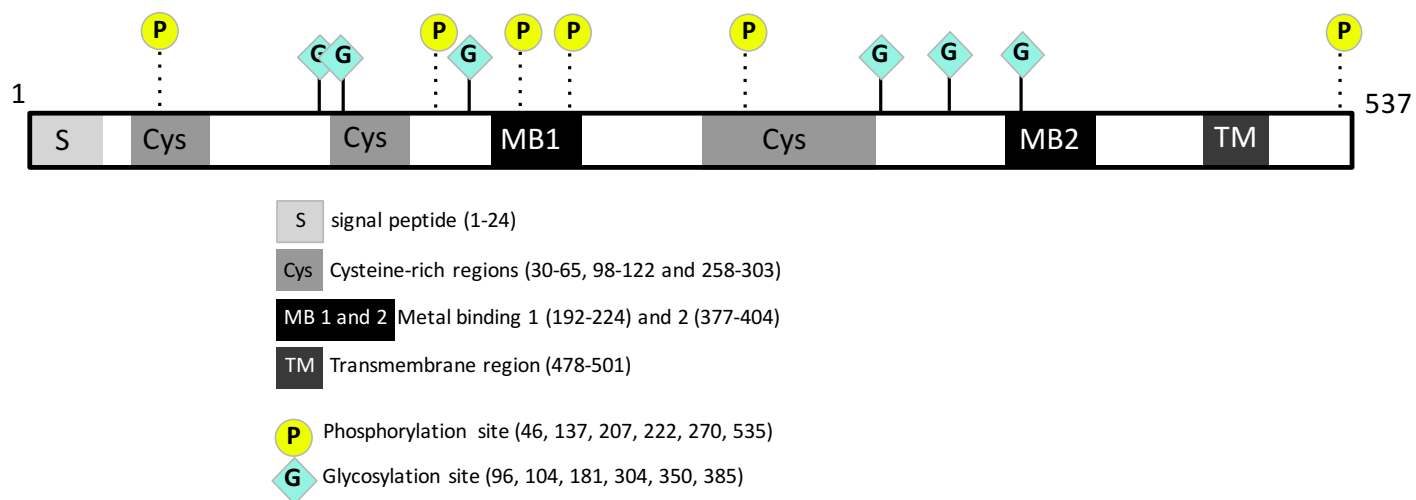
P G G P G P P P G G G P

1 537

S Cys Cys MB1 Cys MB2 TM

S signal peptide (1-24)

Cys Cysteine-rich regions (30-65, 98-122 and 258-303)

MB 1 and 2 Metal binding 1 (192-224) and 2 (377-404)

TM Transmembrane region (478-501)

P Phosphorylation site (46, 137, 207, 222, 270, 535)

G Glycosylation site (96, 104, 181, 304, 350, 385)